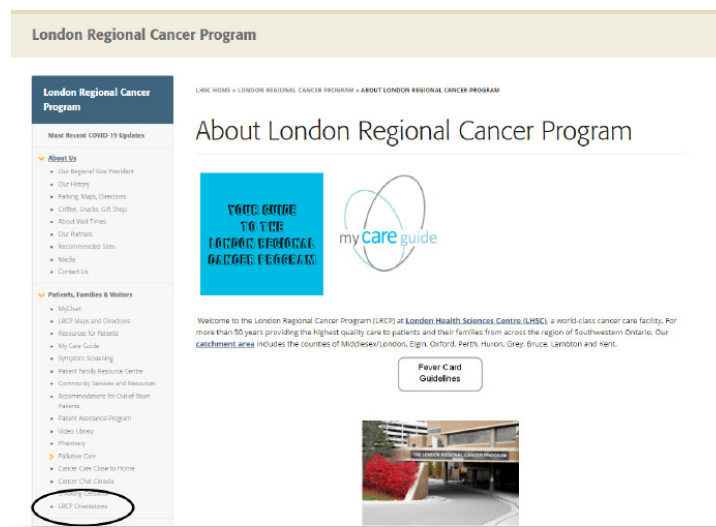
London Regional Cancer Program

London Regional Cancer Program

Most Recent COVID-19 Updates

About Us
- Our Regional Vice President
- Our History
- Parking, Maps, Directions
- Coffee, Snacks, Gift Shop
- About Wait Times
- Our Partners
- Recommended Sites
- Media
- Contact Us

Patients, Families & Visitors
- MyChart
- LRCP Maps and Directions
- Resources for Patients
- My Care Guide
- Symptom Screening
- Patient Family Resource Centre
- Community Services and Resources
- Accommodations for Out-of-Town Patients
- Patient Assistance Program
- Video Library
- Pharmacy
- Palliative Care
- Cancer Care Close to Home
- Cancer Chat Canada
- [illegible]
- LRCP Orientations

LHSC HOME » LONDON REGIONAL CANCER PROGRAM » ABOUT LONDON REGIONAL CANCER PROGRAM

About London Regional Cancer Program

YOUR GUIDE TO THE LONDON REGIONAL CANCER PROGRAM

my care guide

Welcome to the London Regional Cancer Program (LRCP) at London Health Sciences Centre (LHSC), a world-class cancer care facility. For more than 50 years providing the highest quality care to patients and their families from across the region of Southwestern Ontario. Our catchment area includes the counties of Middlesex/London, Elgin, Oxford, Perth, Huron, Grey, Bruce, Lambton and Kent.

Fever Card Guidelines

THE LONDON REGIONAL CANCER PROGRAM